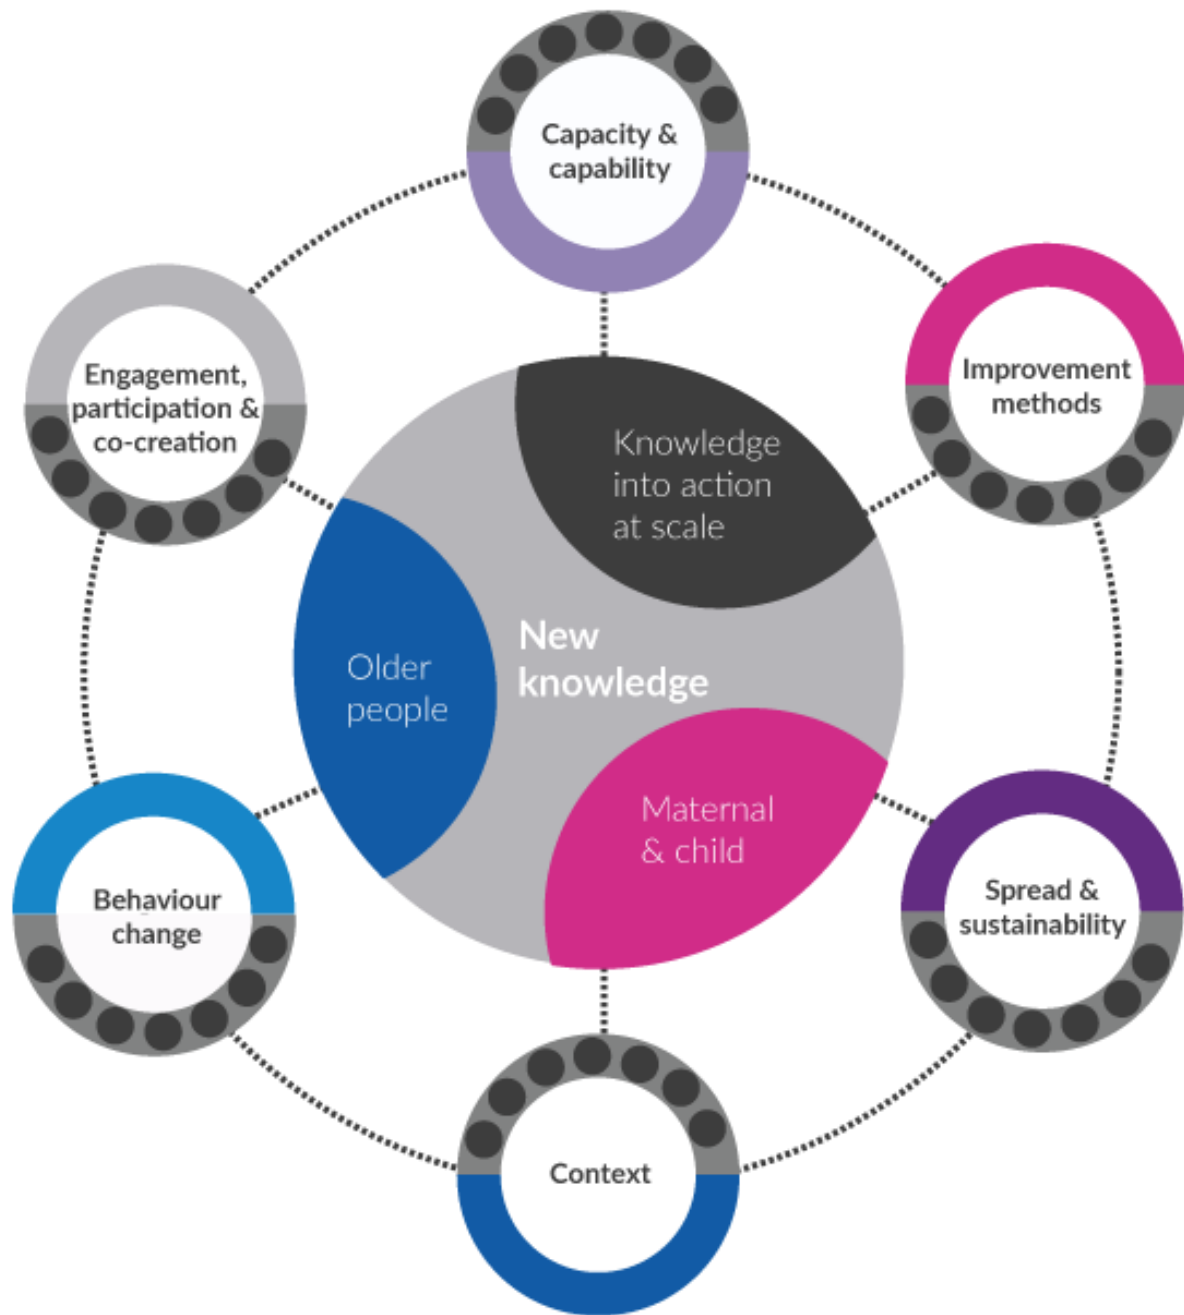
Capacity & capability

Improvement methods

Spread & sustainability

Context

Behaviour change

Engagement, participation & co-creation

Knowledge into action at scale

New knowledge

Older people

Maternal & child